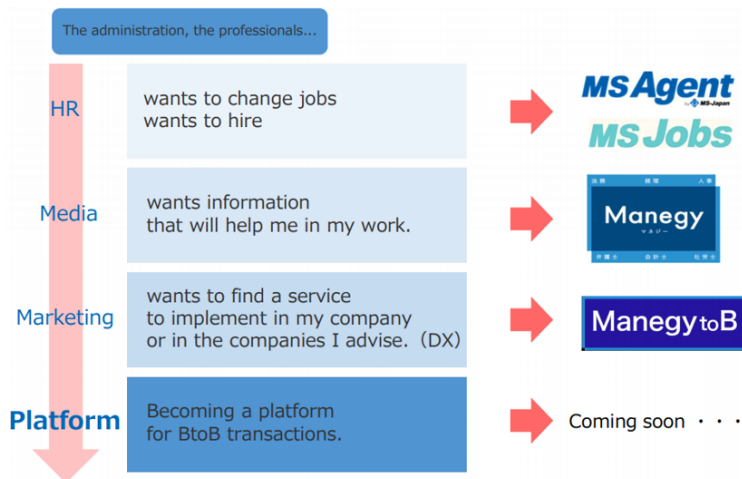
The administration, the professionals...

HR

wants to change jobs
wants to hire

MS Agent
by MS-Japan

MS Jobs

Media

wants information
that will help me in my work.

法務 経理 人事

Manegy
マネジー

弁護士 会計士 税理士

Marketing

wants to find a service
to implement in my company
or in the companies I advise.（DX)

Manegy toB

Platform

Becoming a platform
for BtoB transactions.

Coming soon・・・